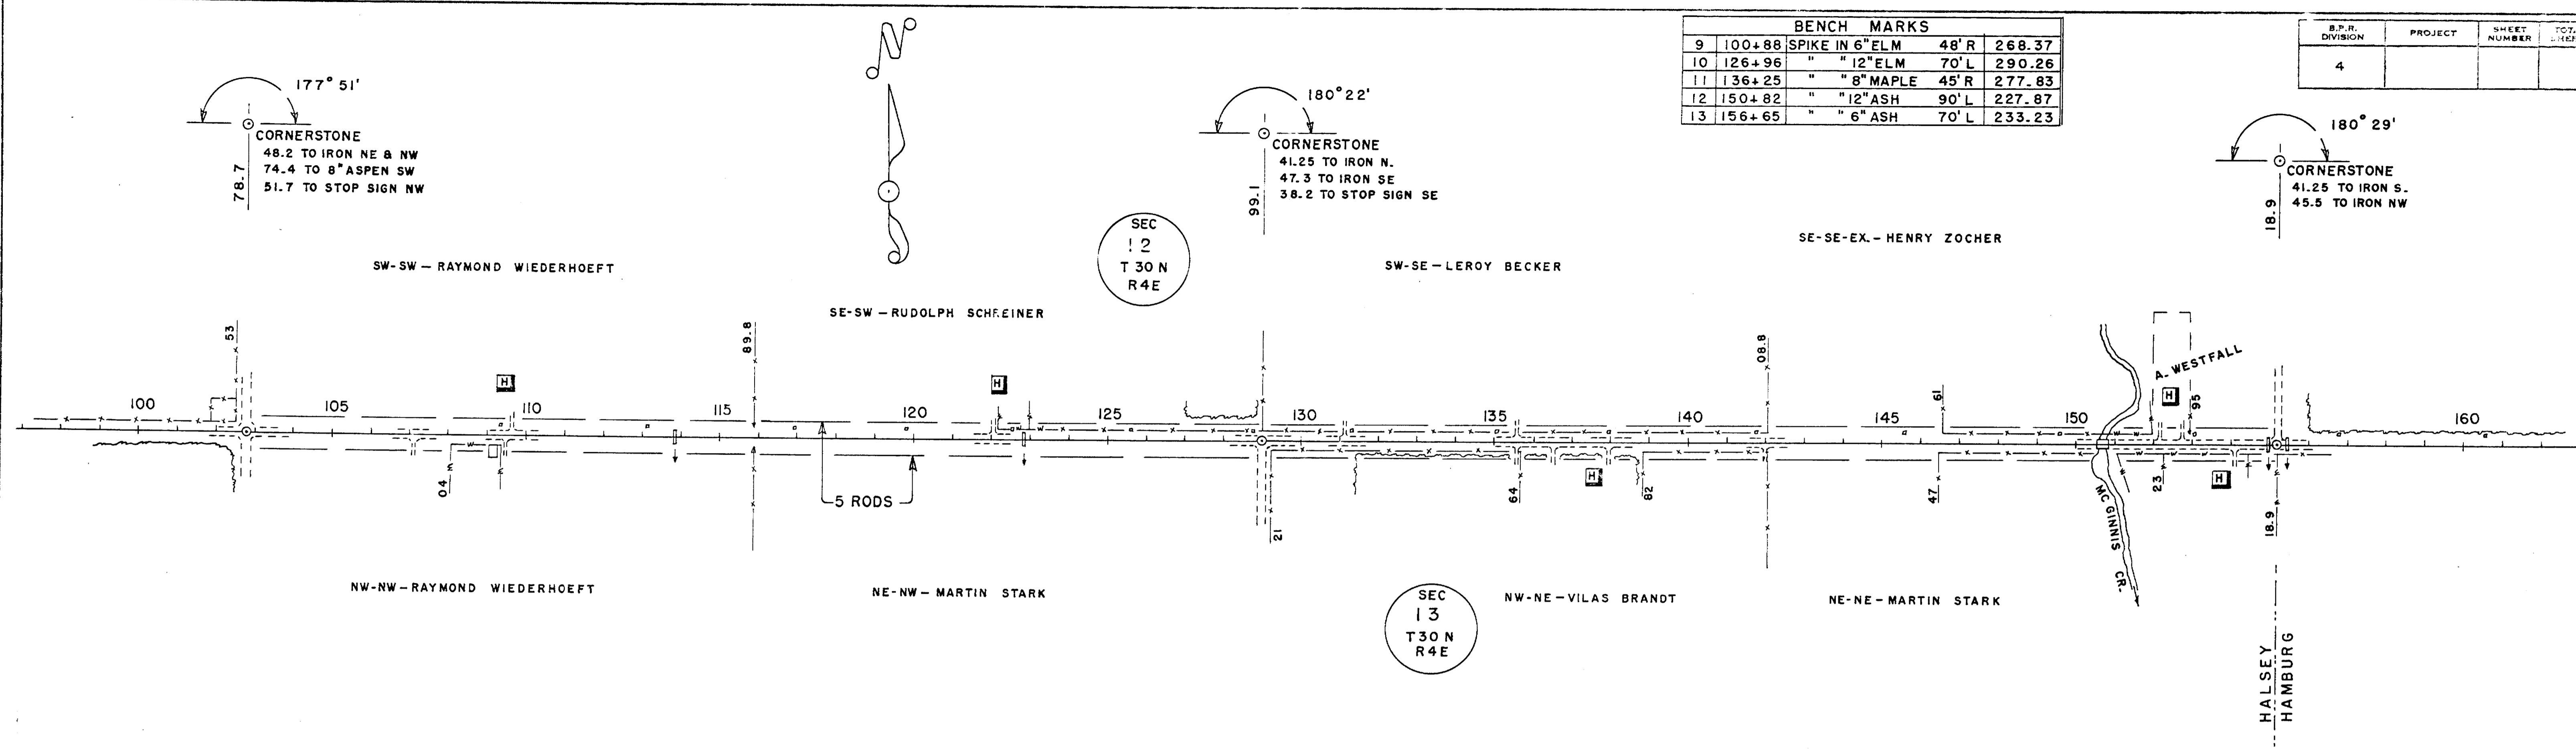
| BENCH MARKS | | | | |
|---|---|---|---|---|
| 9 | 100+88 | SPIKE IN 6" ELM | 48' R | 268.37 |
| 10 | 126+96 | " " 12" ELM | 70' L | 290.26 |
| 11 | 136+25 | " " 8" MAPLE | 45' R | 277.83 |
| 12 | 150+82 | " " 12" ASH | 90' L | 227.87 |
| 13 | 156+65 | " " 6" ASH | 70' L | 233.23 |

| B.P.R. DIVISION | PROJECT | SHEET NUMBER | TOTAL SHEETS |
|---|---|---|---|
| 4 | | | |

N

177° 51'
CORNERSTONE
48.2 TO IRON NE & NW
74.4 TO 8" ASPEN SW
51.7 TO STOP SIGN NW
78.7

180° 22'
CORNERSTONE
41.25 TO IRON N.
47.3 TO IRON SE
38.2 TO STOP SIGN SE
99.1

180° 29'
CORNERSTONE
41.25 TO IRON S.
45.5 TO IRON NW
18.9

SEC 12 T 30 N R4E

SW-SW – RAYMOND WIEDERHOEFT

SE-SW – RUDOLPH SCHREINER

SW-SE – LEROY BECKER

SE-SE-EX. – HENRY ZOCHER

A. WESTFALL

53
89.8
08.8
61
95

100
105
110
115
120
125
130
135
140
145
150
160

H
H
H
H
H

04
5 RODS
21
64
82
47
23
18.9

MC GINNIS CR.

NW-NW – RAYMOND WIEDERHOEFT

NE-NW – MARTIN STARK

SEC 13 T30 N R4E

NW-NE – VILAS BRANDT

NE-NE – MARTIN STARK

HALSEY
HAMBURG